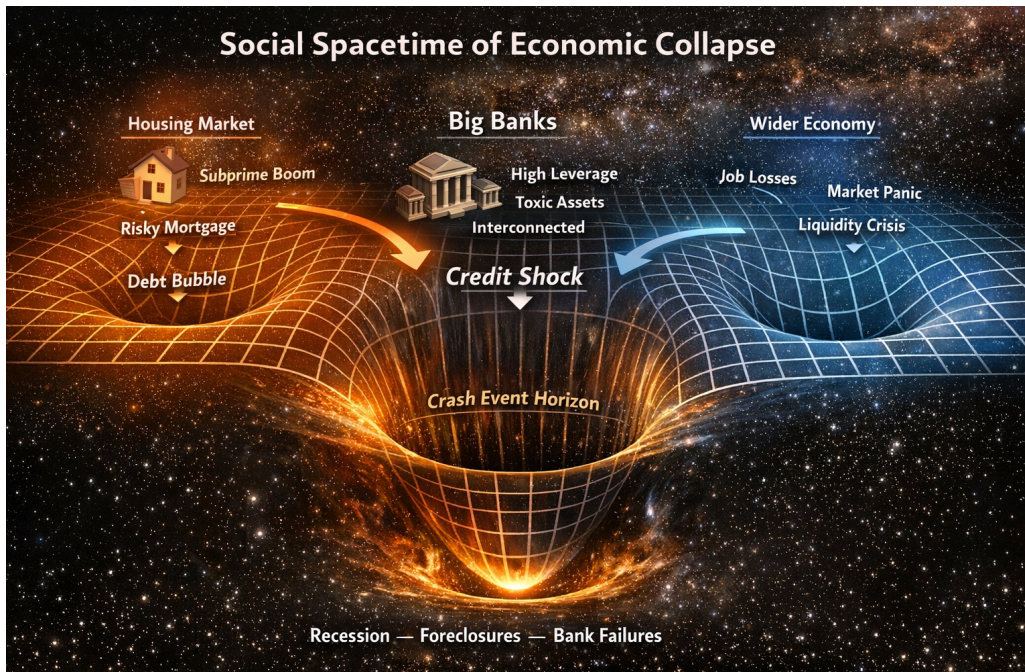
Social Spacetime of Economic Collapse

Housing Market

Subprime Boom

Risky Mortgage

Debt Bubble

Big Banks

High Leverage

Toxic Assets

Interconnected

Credit Shock

Wider Economy

Job Losses

Market Panic

Liquidity Crisis

Crash Event Horizon

Recession — Foreclosures — Bank Failures